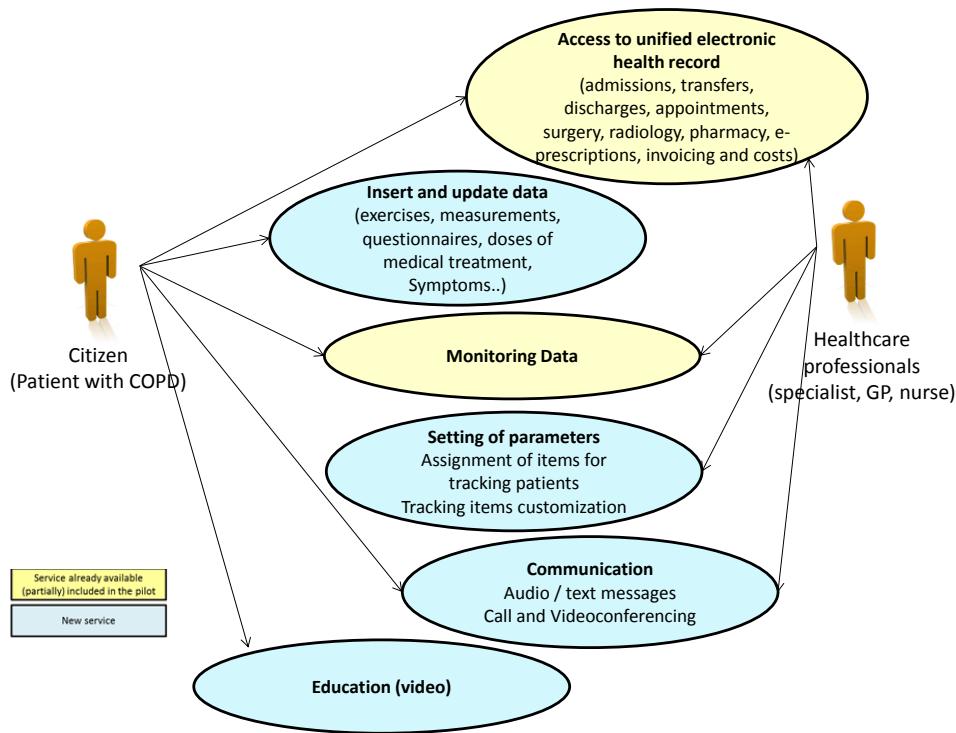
Access to unified electronic health record
(admissions, transfers, discharges, appointments, surgery, radiology, pharmacy, e-prescriptions, invoicing and costs)

Insert and update data
(exercises, measurements, questionnaires, doses of medical treatment, Symptoms..)

Citizen
(Patient with COPD)

Monitoring Data

Healthcare professionals
(specialist, GP, nurse)

Setting of parameters
Assignment of items for tracking patients
Tracking items customization

Service already available (partially) included in the pilot

New service

Communication
Audio / text messages
Call and Videoconferencing

Education (video)